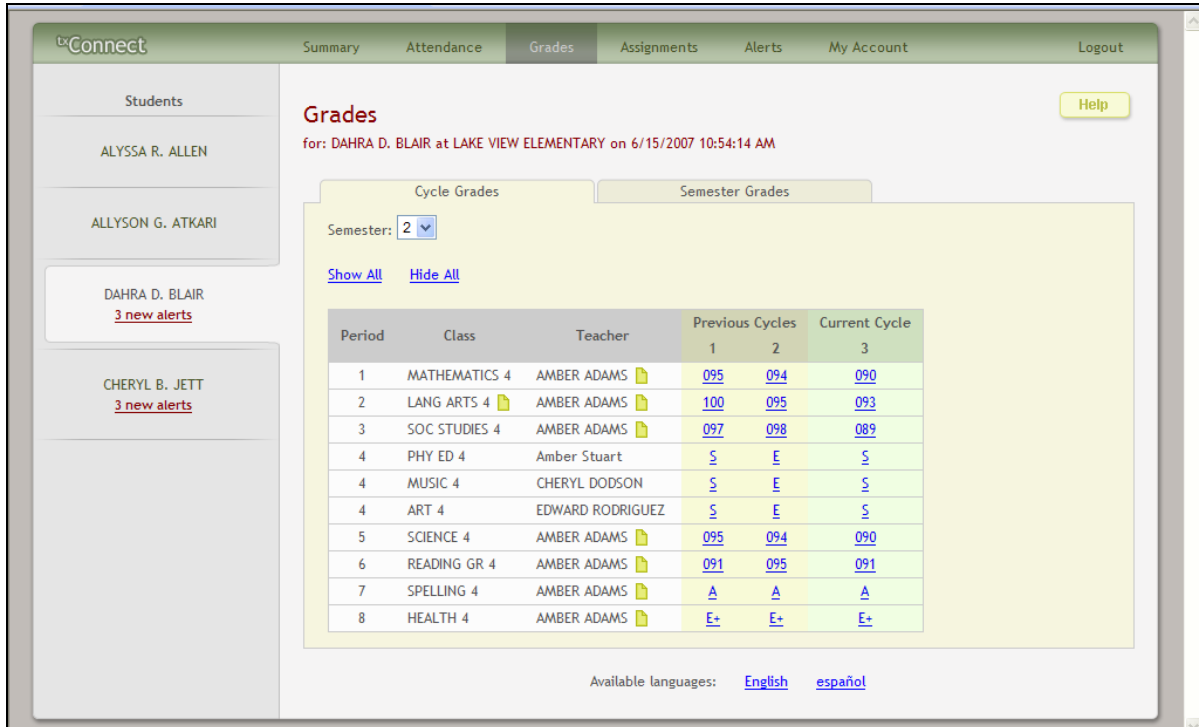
txConnect

Summary Attendance Grades Assignments Alerts My Account Logout

Students

ALYSSA R. ALLEN

ALLYSON G. ATKARI

DAHRA D. BLAIR
3 new alerts

CHERYL B. JETT
3 new alerts

Grades
for: DAHRA D. BLAIR at LAKE VIEW ELEMENTARY on 6/15/2007 10:54:14 AM

Help

Cycle Grades Semester Grades

Semester: 2

Show All Hide All

| Period | Class | Teacher | Previous Cycles 1 | Previous Cycles 2 | Current Cycle 3 |
|---|---|---|---|---|---|
| 1 | MATHEMATICS 4 | AMBER ADAMS | 095 | 094 | 090 |
| 2 | LANG ARTS 4 | AMBER ADAMS | 100 | 095 | 093 |
| 3 | SOC STUDIES 4 | AMBER ADAMS | 097 | 098 | 089 |
| 4 | PHY ED 4 | Amber Stuart | S | E | S |
| 4 | MUSIC 4 | CHERYL DODSON | S | E | S |
| 4 | ART 4 | EDWARD RODRIGUEZ | S | E | S |
| 5 | SCIENCE 4 | AMBER ADAMS | 095 | 094 | 090 |
| 6 | READING GR 4 | AMBER ADAMS | 091 | 095 | 091 |
| 7 | SPELLING 4 | AMBER ADAMS | A | A | A |
| 8 | HEALTH 4 | AMBER ADAMS | E+ | E+ | E+ |

Available languages: English español